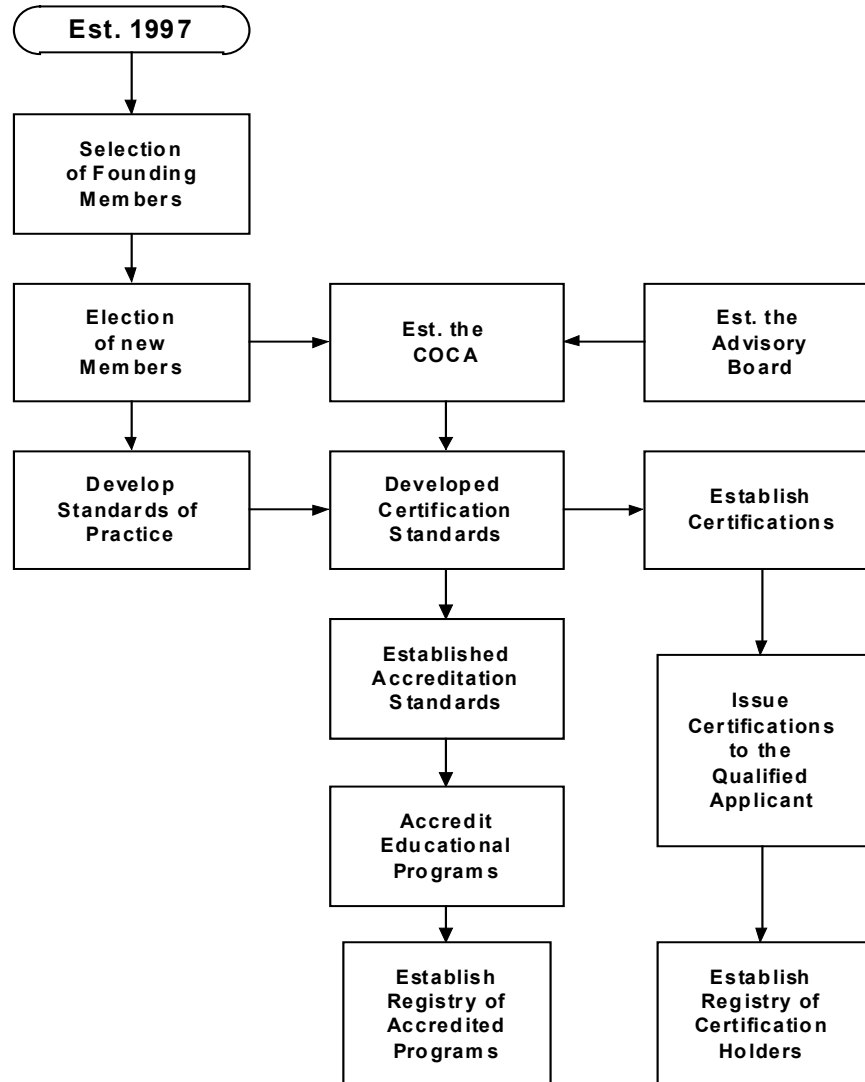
Est. 1997

Selection of Founding Members

Election of new Members

Est. the COCA

Est. the Advisory Board

Develop Standards of Practice

Developed Certification Standards

Establish Certifications

Established Accreditation Standards

Issue Certifications to the Qualified Applicant

Accredit Educational Programs

Establish Registry of Accredited Programs

Establish Registry of Certification Holders